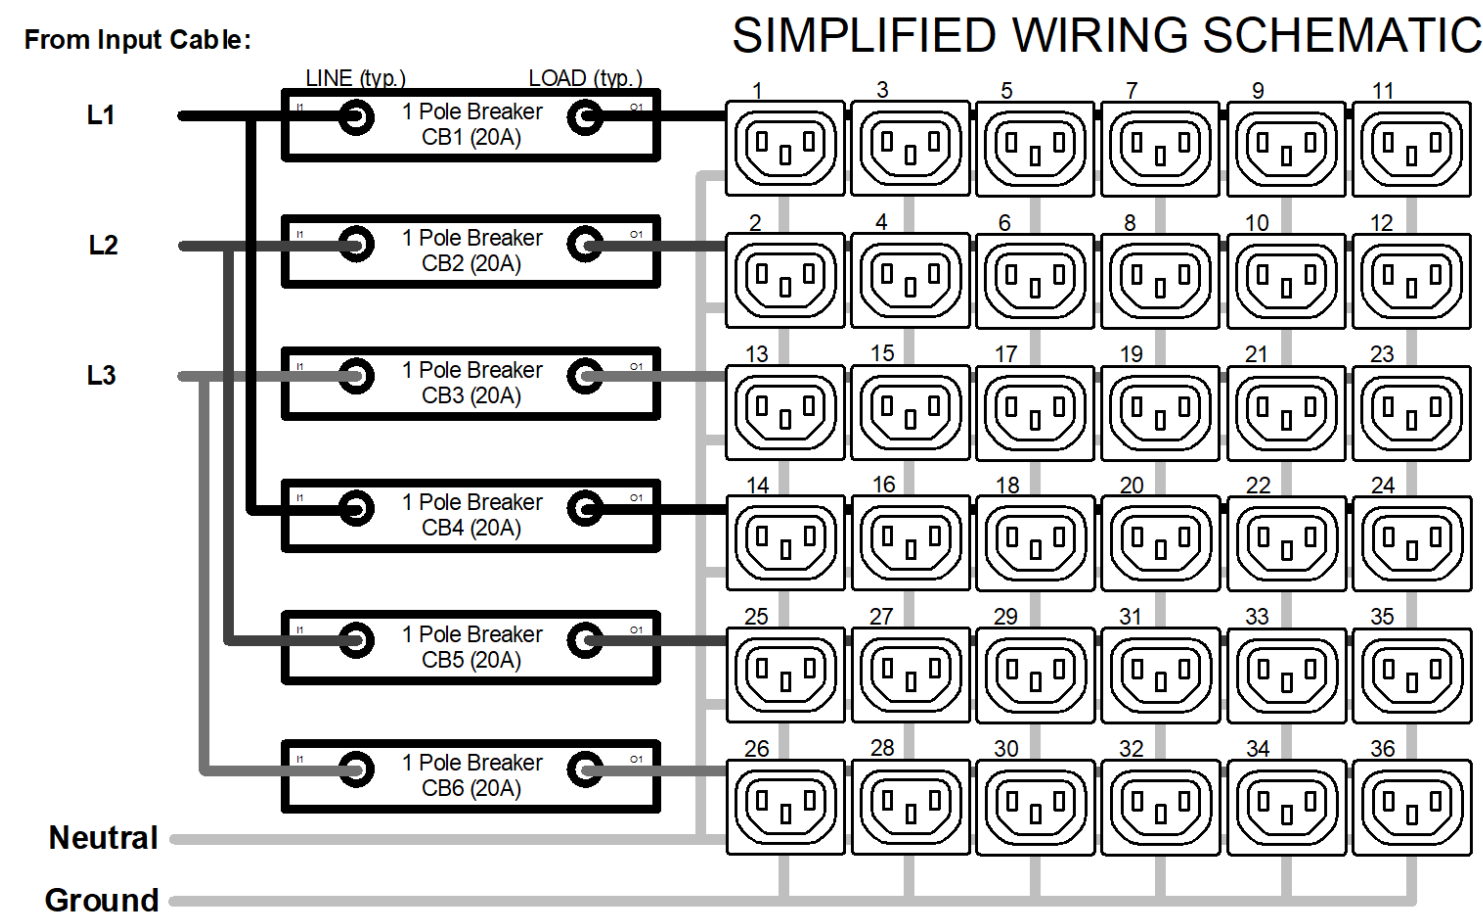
From Input Cable:

SIMPLIFIED WIRING SCHEMATIC

LINE (typ.)
LOAD (typ.)

L1
L2
L3

I1 1 Pole Breaker CB1 (20A) O1
I1 1 Pole Breaker CB2 (20A) O1
I1 1 Pole Breaker CB3 (20A) O1
I1 1 Pole Breaker CB4 (20A) O1
I1 1 Pole Breaker CB5 (20A) O1
I1 1 Pole Breaker CB6 (20A) O1

1 3 5 7 9 11
2 4 6 8 10 12
13 15 17 19 21 23
14 16 18 20 22 24
25 27 29 31 33 35
26 28 30 32 34 36

Neutral
Ground